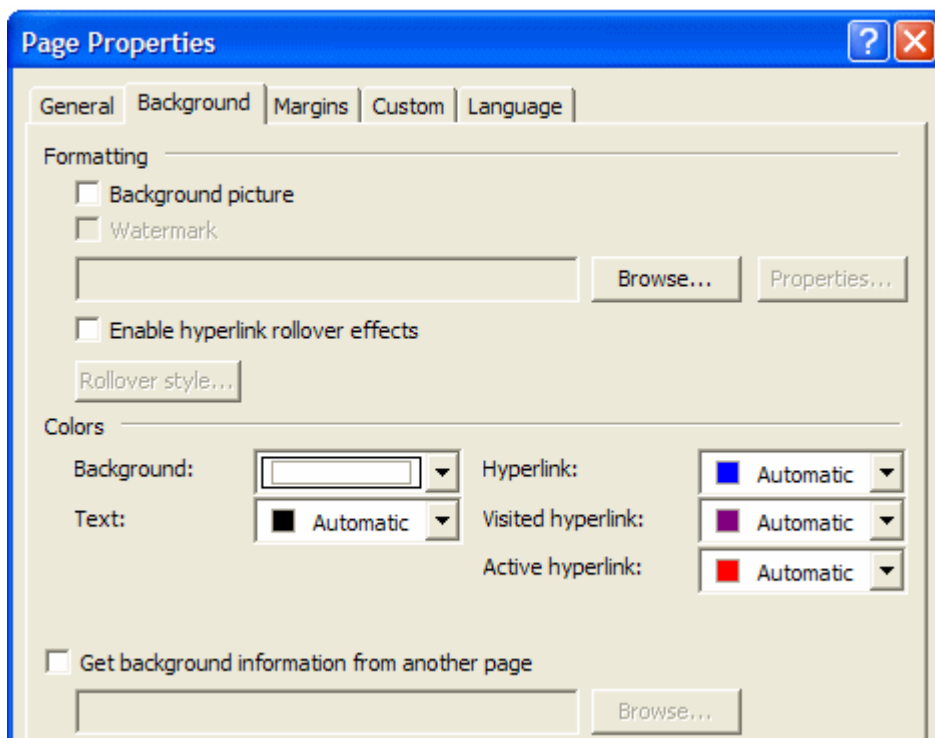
Page Properties

General | Background | Margins | Custom | Language

Formatting

Background picture

Watermark

Browse...

Properties...

Enable hyperlink rollover effects

Rollover style...

Colors

Background:

Text: Automatic

Hyperlink: Automatic

Visited hyperlink: Automatic

Active hyperlink: Automatic

Get background information from another page

Browse...